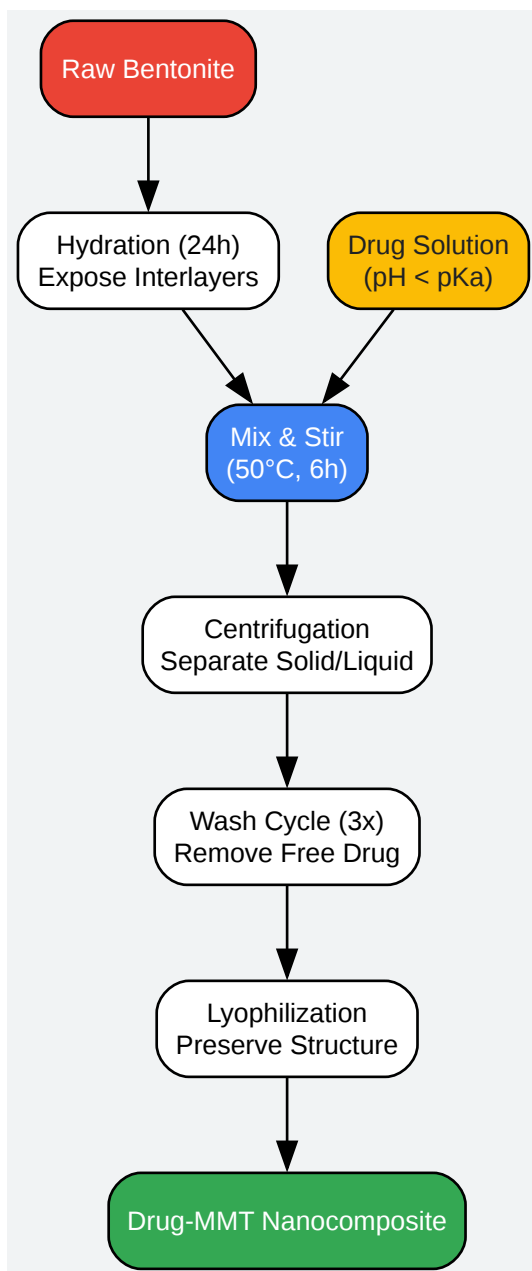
Raw Bentonite

Hydration (24h)
Expose Interlayers

Drug Solution
(pH < pKa)

Mix & Stir
(50°C, 6h)

Centrifugation
Separate Solid/Liquid

Wash Cycle (3x)
Remove Free Drug

Lyophilization
Preserve Structure

Drug-MMT Nanocomposite